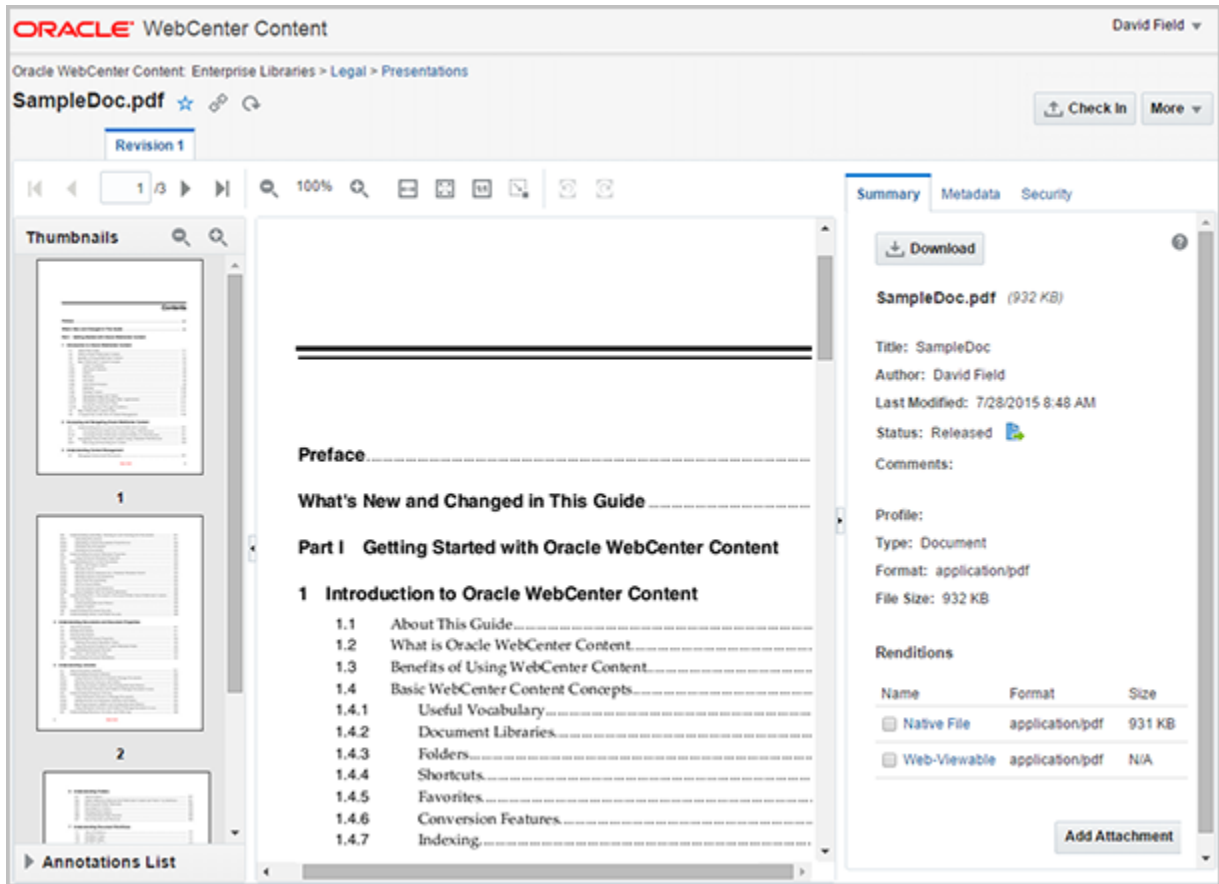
ORACLE WebCenter Content

David Field

Oracle WebCenter Content: Enterprise Libraries > Legal > Presentations

SampleDoc.pdf

Check In

More

Revision 1

1 /3

100%

Summary Metadata Security

Thumbnails

1

2

Annotations List

Preface

What's New and Changed in This Guide

Part I Getting Started with Oracle WebCenter Content

1 Introduction to Oracle WebCenter Content

1.1 About This Guide
1.2 What is Oracle WebCenter Content
1.3 Benefits of Using WebCenter Content
1.4 Basic WebCenter Content Concepts
1.4.1 Useful Vocabulary
1.4.2 Document Libraries
1.4.3 Folders
1.4.4 Shortcuts
1.4.5 Favorites
1.4.6 Conversion Features
1.4.7 Indexing

Download

SampleDoc.pdf (932 KB)

Title: SampleDoc
Author: David Field
Last Modified: 7/28/2015 8:48 AM
Status: Released
Comments:

Profile:
Type: Document
Format: application/pdf
File Size: 932 KB

Renditions

| Name | Format | Size |
|---|---|---|
| Native File | application/pdf | 931 KB |
| Web-Viewable | application/pdf | N/A |

Add Attachment